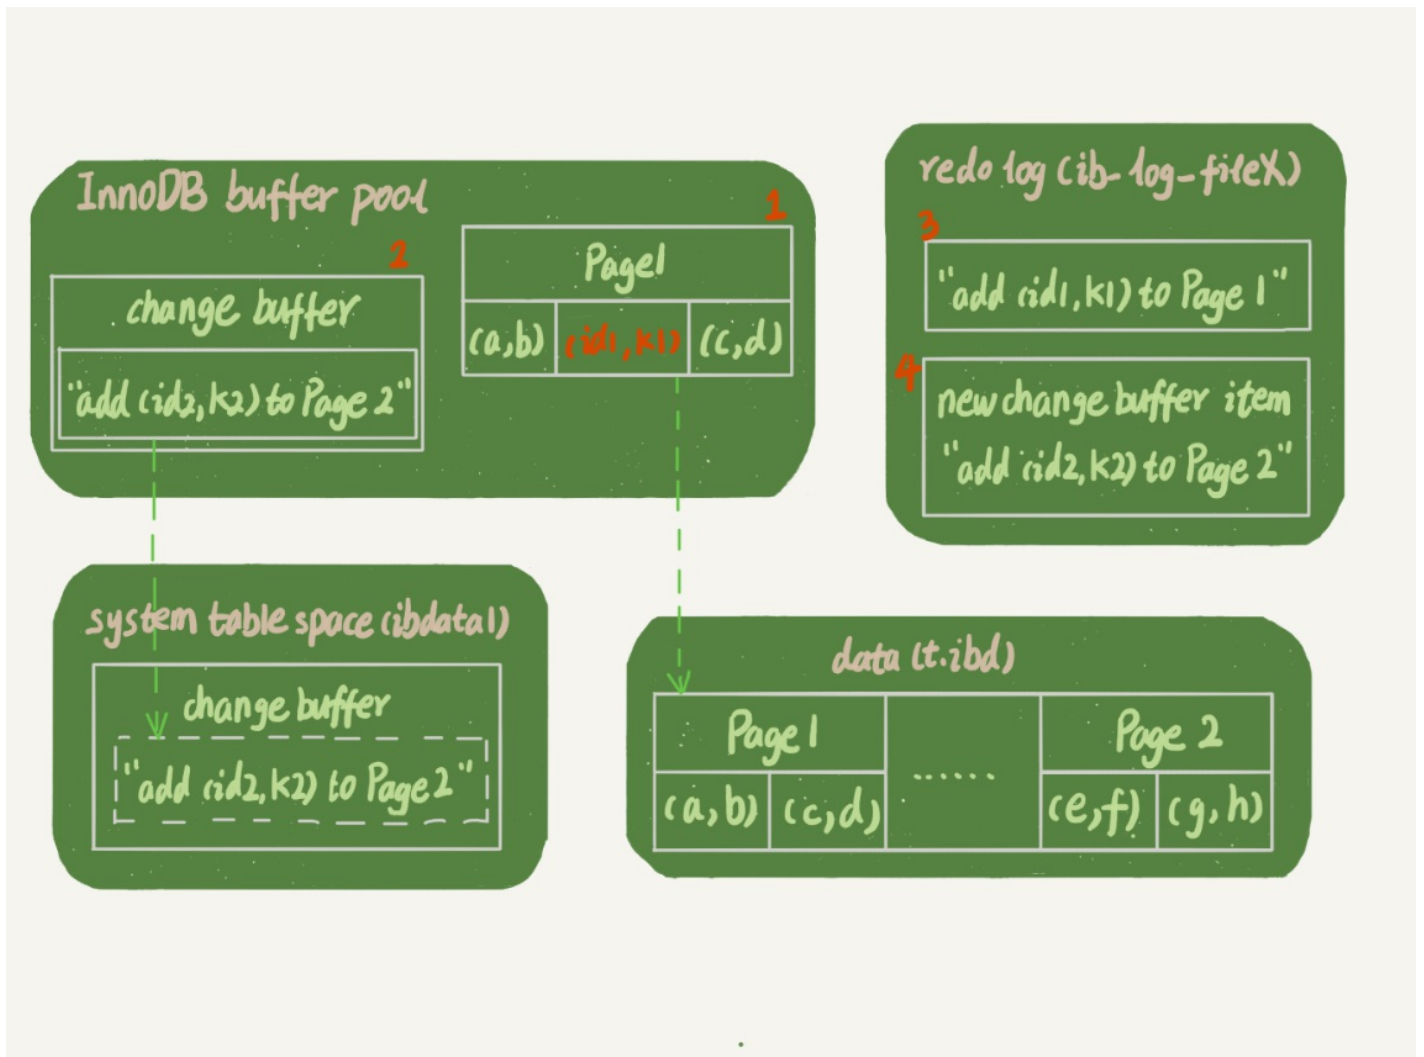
InnoDB buffer pool

2

change buffer

"add (id2, k2) to Page 2"

1

Page1

| (a,b) | (id1, k1) | (c,d) |
|---|---|---|

redo log (ib-log-fileX)

3

"add (id1, k1) to Page 1"

4

new change buffer item
"add (id2, k2) to Page 2"

system table space (ibdata1)

change buffer

"add (id2, k2) to Page 2"

data (t.ibd)

| Page 1 | | ...... | Page 2 | |
|---|---|---|---|---|
| (a, b) | (c, d) | | (e, f) | (g, h) |